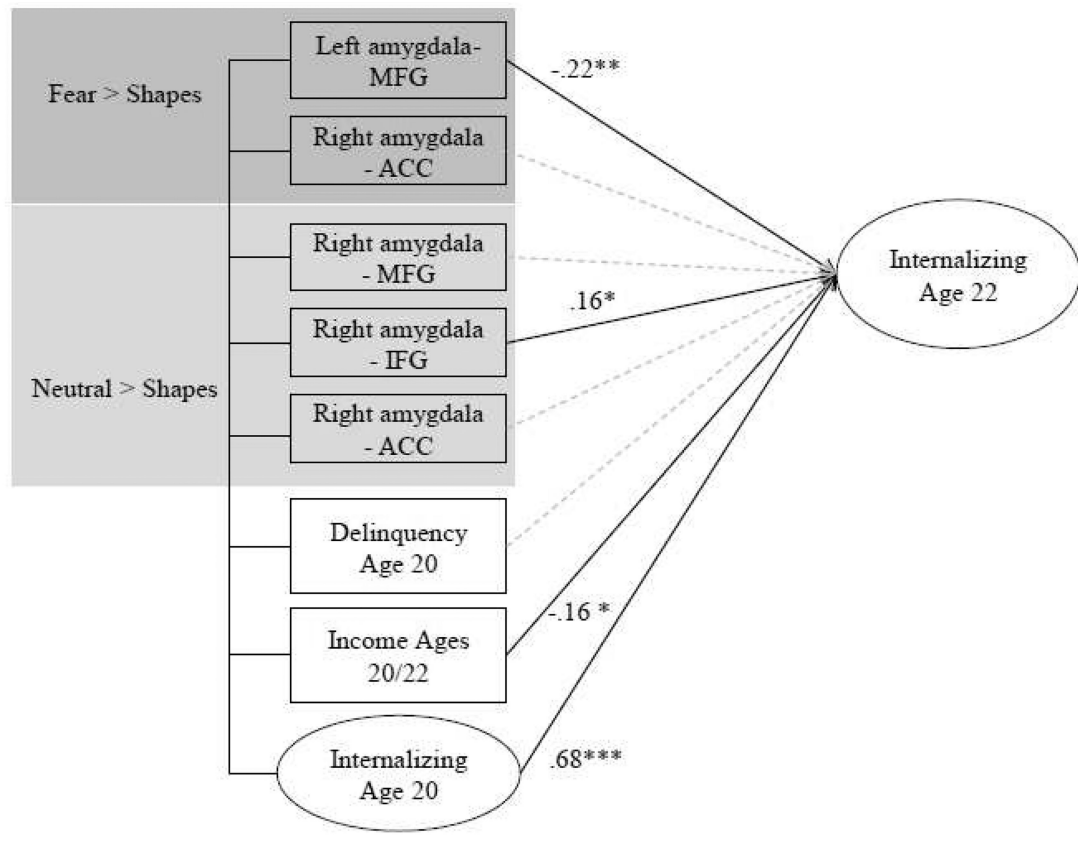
Fear > Shapes

Left amygdala-MFG

-.22**

Right amygdala - ACC

Neutral > Shapes

Right amygdala - MFG

.16*

Right amygdala - IFG

Right amygdala - ACC

Internalizing Age 22

Delinquency Age 20

Income Ages 20/22

-.16 *

Internalizing Age 20

.68***